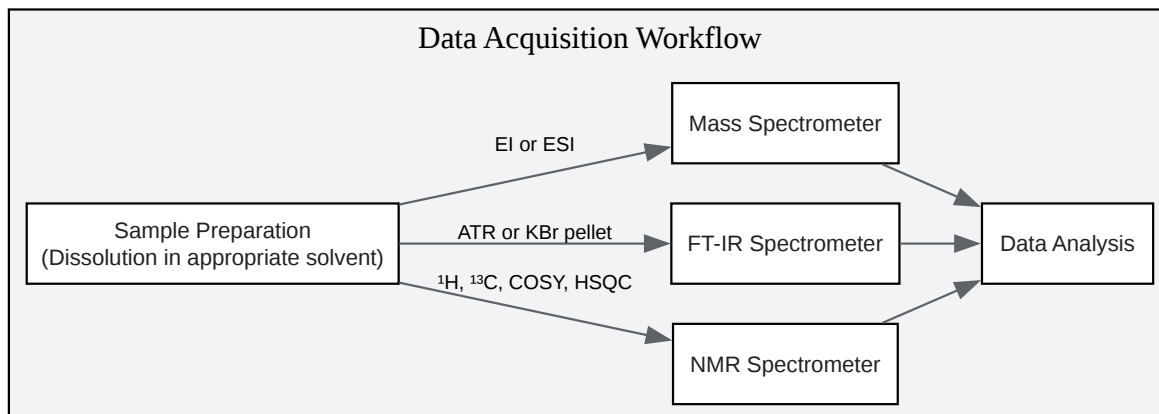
Data Acquisition Workflow

Sample Preparation (Dissolution in appropriate solvent)

EI or ESI

ATR or KBr pellet

$^1$H, $^{13}$C, COSY, HSQC

Mass Spectrometer

FT-IR Spectrometer

NMR Spectrometer

Data Analysis